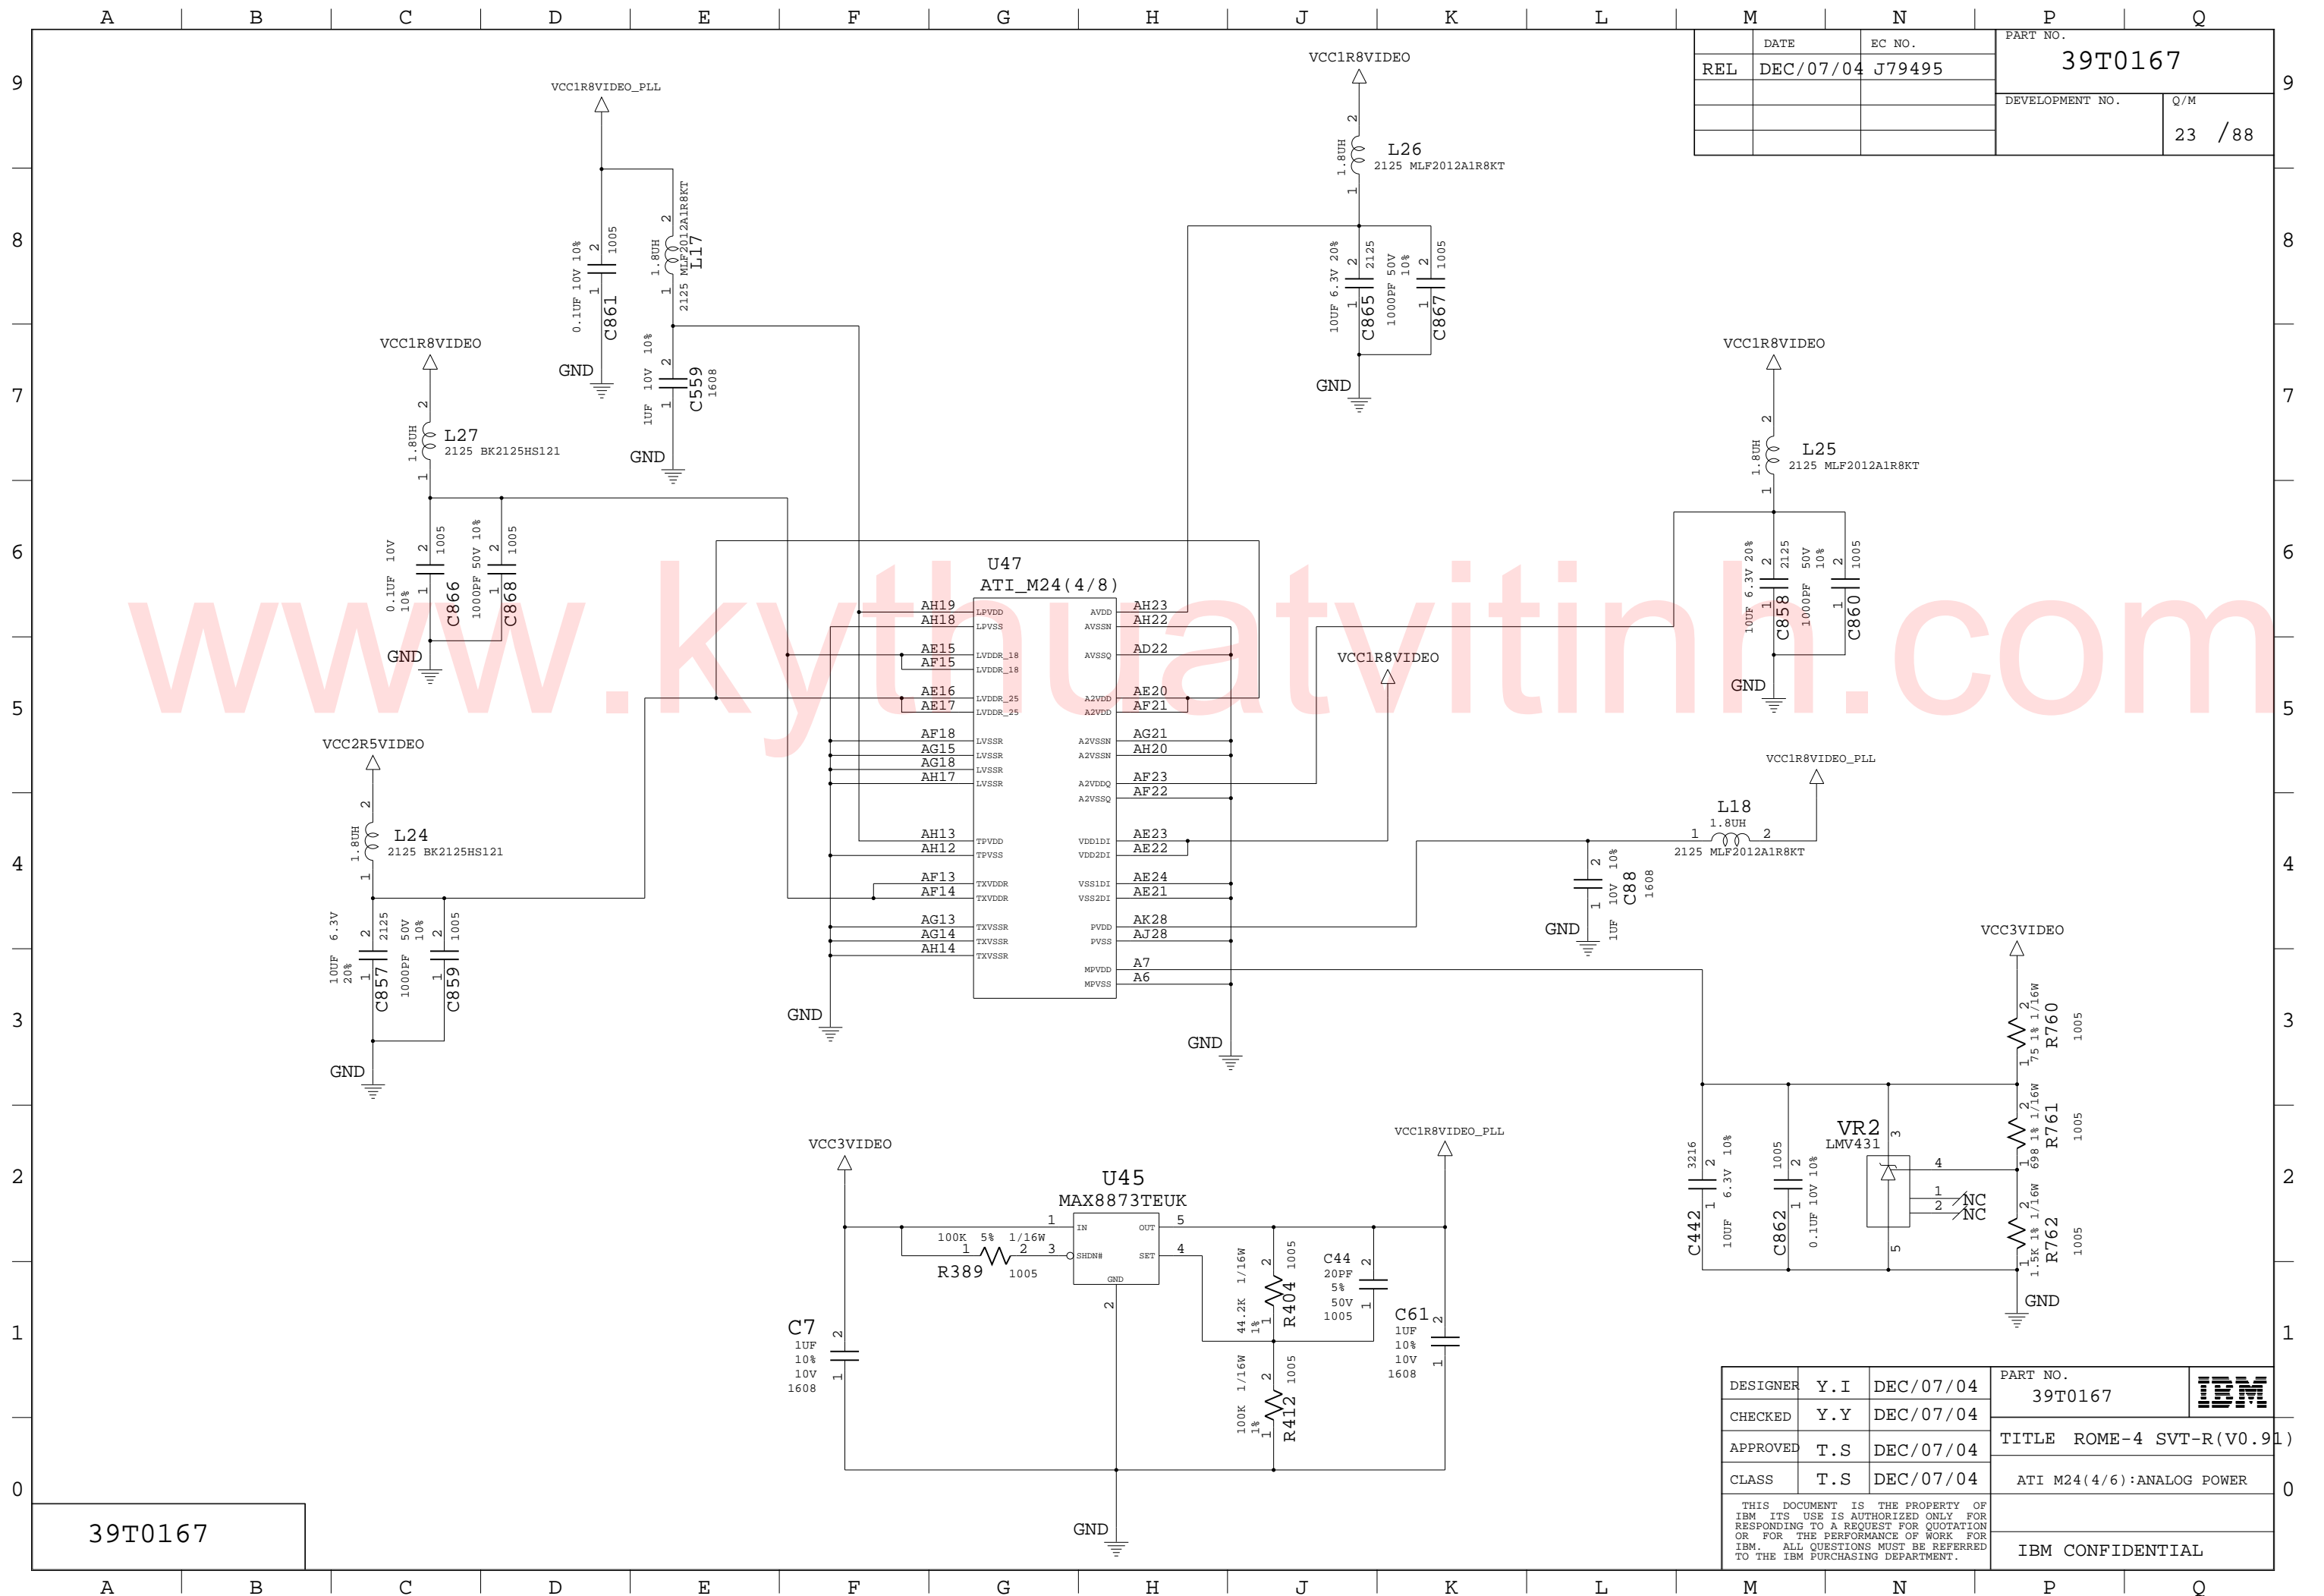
A B C D E F G H J K L M N P Q

9 8 7 6 5 4 3 2 1 0

| | DATE | EC NO. |
|---|---|---|
| REL | DEC/07/04 | J79495 |

PART NO.
39T0167
DEVELOPMENT NO.
Q/M
23 /88

VCC1R8VIDEO_PLL
0.1UF 10V 10% 2 1005 1 C861
GND
1.8UH 2 L17 2125 MLF2012A1R8KT 1
1UF 10V 10% 2 1 C559 1608
GND

VCC1R8VIDEO
2 1.8UH L26 2125 MLF2012A1R8KT 1
10UF 6.3V 20% 2 2125 1 C865
1000PF 50V 10% 2 1005 1 C867
GND

VCC1R8VIDEO
2 1.8UH L27 2125 BK2125HS121 1
0.1UF 10V 10% 2 1005 1 C866
1000PF 50V 10% 2 1005 1 C868
GND

VCC1R8VIDEO
2 1.8UH L25 2125 MLF2012A1R8KT 1
10UF 6.3V 20% 2 2125 1 C858
1000PF 50V 10% 2 1005 1 C860
GND

U47
ATI_M24(4/8)
AH19 LPVDD
AH18 LPVSS
AE15 LVDDR_18
AF15 LVDDR_18
AE16 LVDDR_25
AE17 LVDDR_25
AF18 LVSSR
AG15 LVSSR
AG18 LVSSR
AH17 LVSSR
AH13 TPVDD
AH12 TPVSS
AF13 TXVDDR
AF14 TXVDDR
AG13 TXVSSR
AG14 TXVSSR
AH14 TXVSSR
AVDD AH23
AVSSN AH22
AVSSQ AD22
A2VDD AE20
A2VDD AF21
A2VSSN AG21
A2VSSN AH20
A2VDDQ AF23
A2VSSQ AF22
VDD1DI AE23
VDD2DI AE22
VSS1DI AE24
VSS2DI AE21
PVDD AK28
PVSS AJ28
MPVDD A7
MPVSS A6
GND
GND

VCC1R8VIDEO

VCC2R5VIDEO
2 1.8UH L24 2125 BK2125HS121 1
10UF 6.3V 20% 2 2125 1 C857
1000PF 50V 10% 2 1005 1 C859
GND

VCC1R8VIDEO_PLL
L18 1.8UH 1 2 2125 MLF2012A1R8KT
2 10V 10% C88 1608 1 1UF
GND

VCC3VIDEO
2 75 1% 1/16W R760 1005 1
2 698 1% 1/16W R761 1005 1
2 1.5K 1% 1/16W R762 1005 1
GND
VR2 LMV431 3 4 1 2 NC NC 5
3216 2 6.3V 10% 1 C442 10UF
1005 2 10V 10% 1 C862 0.1UF

VCC3VIDEO
U45
MAX8873TEUK
1 IN OUT 5
SHDN# SET 4
GND 2
100K 5% 1/16W 1 2 3 R389 1005
C7 2 1UF 10% 10V 1608 1
1/16W 2 1005 44.2K 1% 1 R404
C44 2 20PF 5% 50V 1005 1
C61 2 1UF 10% 10V 1608 1
1/16W 2 1005 100K 1% 1 R412
VCC1R8VIDEO_PLL
GND

39T0167

| DESIGNER | Y.I | DEC/07/04 |
|---|---|---|
| CHECKED | Y.Y | DEC/07/04 |
| APPROVED | T.S | DEC/07/04 |
| CLASS | T.S | DEC/07/04 |

PART NO.
39T0167
IBM
TITLE ROME-4 SVT-R(V0.91)
ATI M24(4/6):ANALOG POWER
THIS DOCUMENT IS THE PROPERTY OF IBM ITS USE IS AUTHORIZED ONLY FOR RESPONDING TO A REQUEST FOR QUOTATION OR FOR THE PERFORMANCE OF WORK FOR IBM. ALL QUESTIONS MUST BE REFERRED TO THE IBM PURCHASING DEPARTMENT.
IBM CONFIDENTIAL

www.kythuatvitinh.com